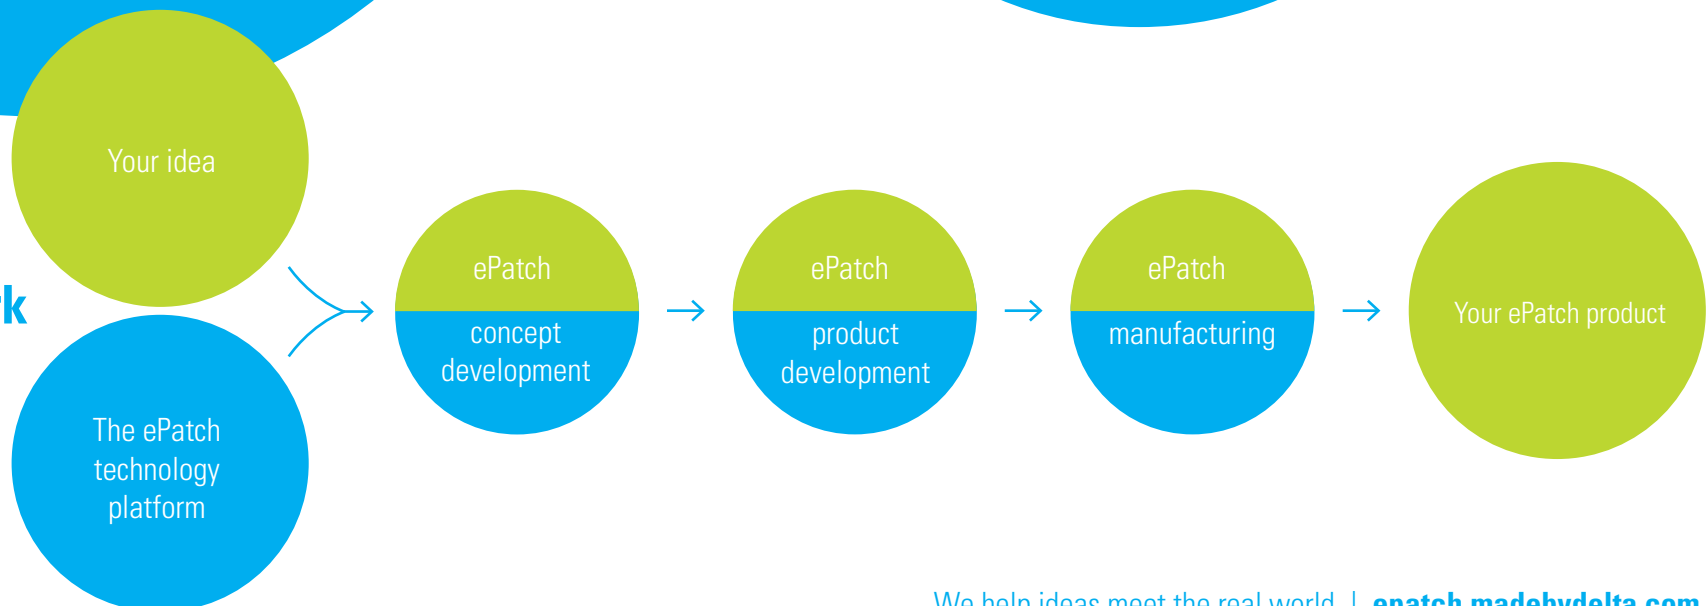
k

Your idea

The ePatch technology platform

ePatch
concept development

ePatch
product development

ePatch
manufacturing

Your ePatch product

We help ideas meet the real world | epatch.madebydelta.com